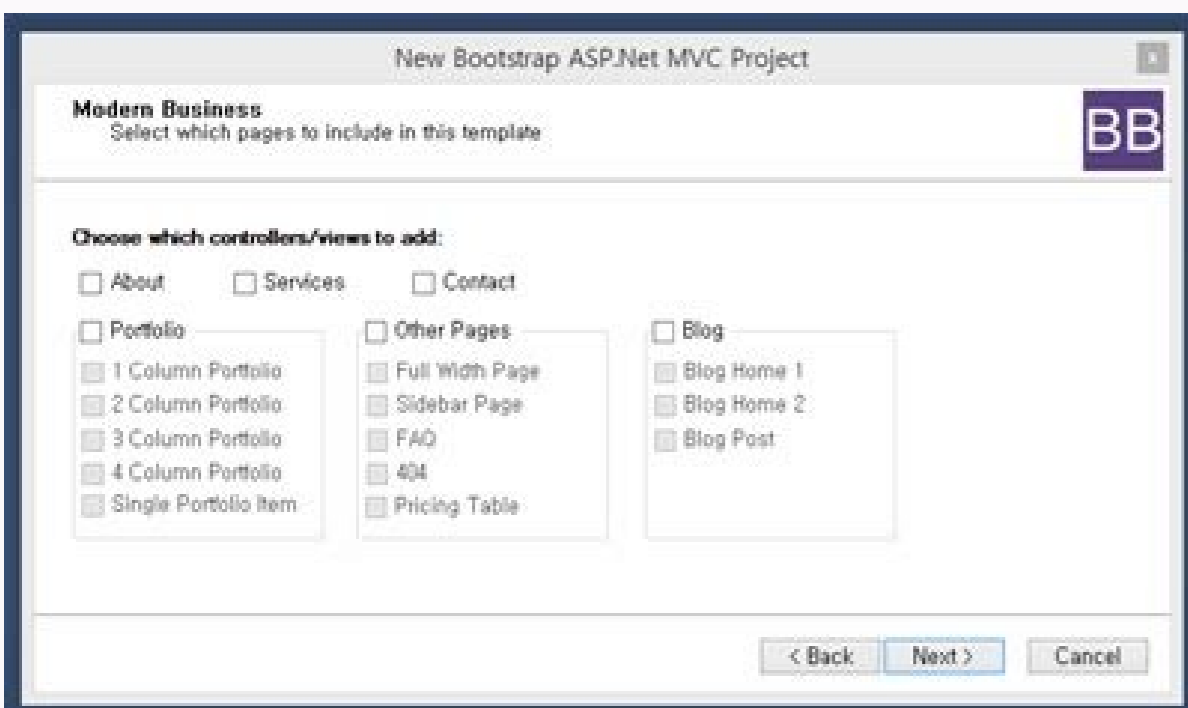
New Bootstrap ASP.Net MVC Project

Modern Business
Select which pages to include in this template

BB

Choose which controllers/views to add:

About
Services
Contact

Portfolio
1 Column Portfolio
2 Column Portfolio
3 Column Portfolio
4 Column Portfolio
Single Portfolio Item

Other Pages
Full Width Page
Sidebar Page
FAQ
404
Pricing Table

Blog
Blog Home 1
Blog Home 2
Blog Post

< Back
Next >
Cancel